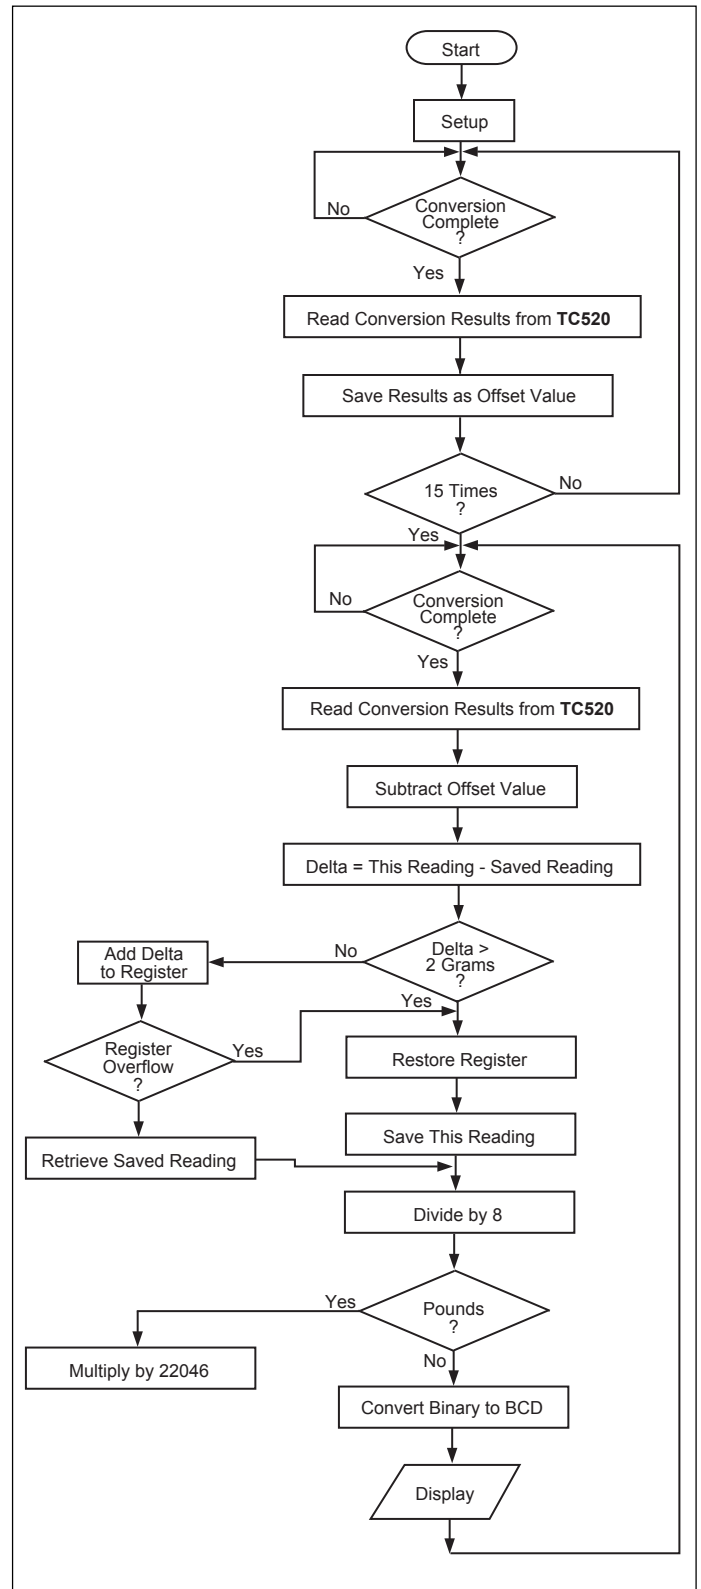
Start

Setup

No

Conversion Complete ?

Yes

Read Conversion Results from **TC520**

Save Results as Offset Value

15 Times ?

No

Yes

No

Conversion Complete ?

Yes

Read Conversion Results from **TC520**

Subtract Offset Value

Delta = This Reading - Saved Reading

Add Delta to Register

No

Delta > 2 Grams ?

Yes

Register Overflow ?

Yes

Restore Register

Save This Reading

Retrieve Saved Reading

Divide by 8

Yes

Pounds ?

Multiply by 22046

No

Convert Binary to BCD

Display